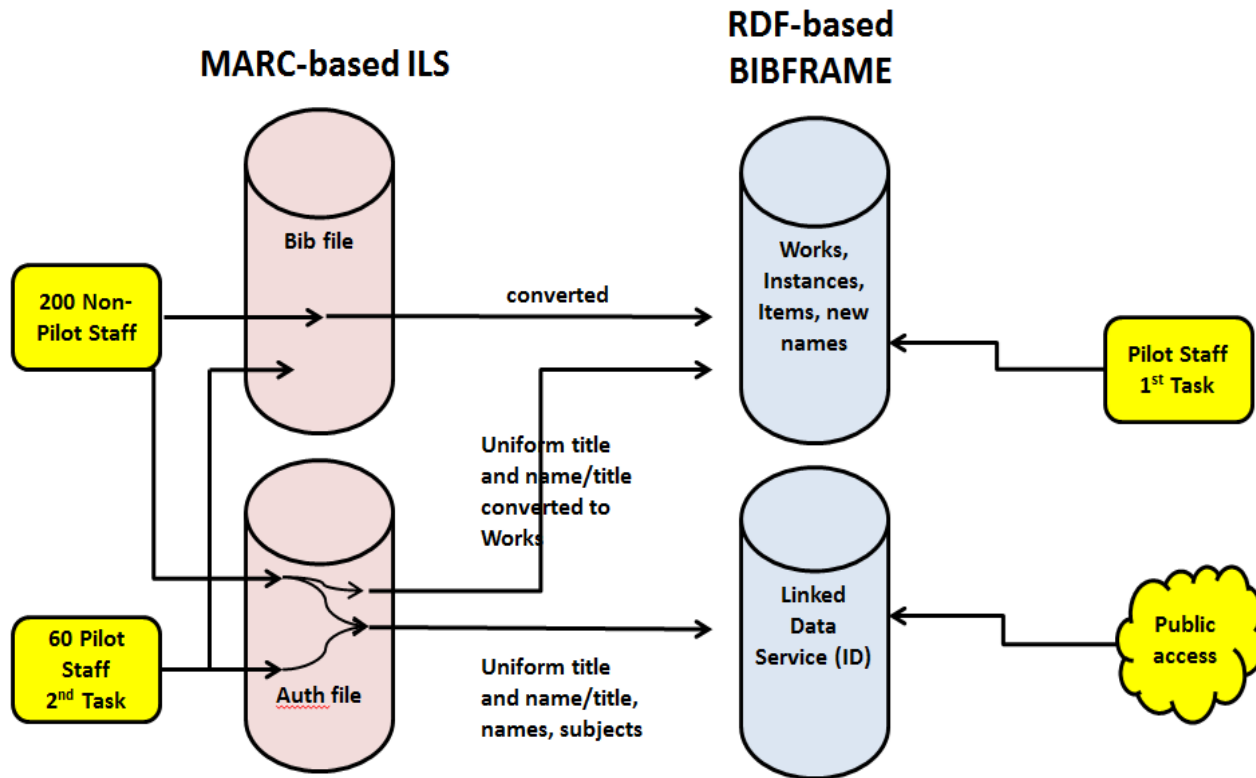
MARC-based ILS

RDF-based BIBFRAME

Bib file

200 Non-Pilot Staff

converted

Works, Instances, Items, new names

Pilot Staff 1$^{st}$ Task

Uniform title and name/title converted to Works

Linked Data Service (ID)

60 Pilot Staff 2$^{nd}$ Task

Public access

Auth file

Uniform title and name/title, names, subjects